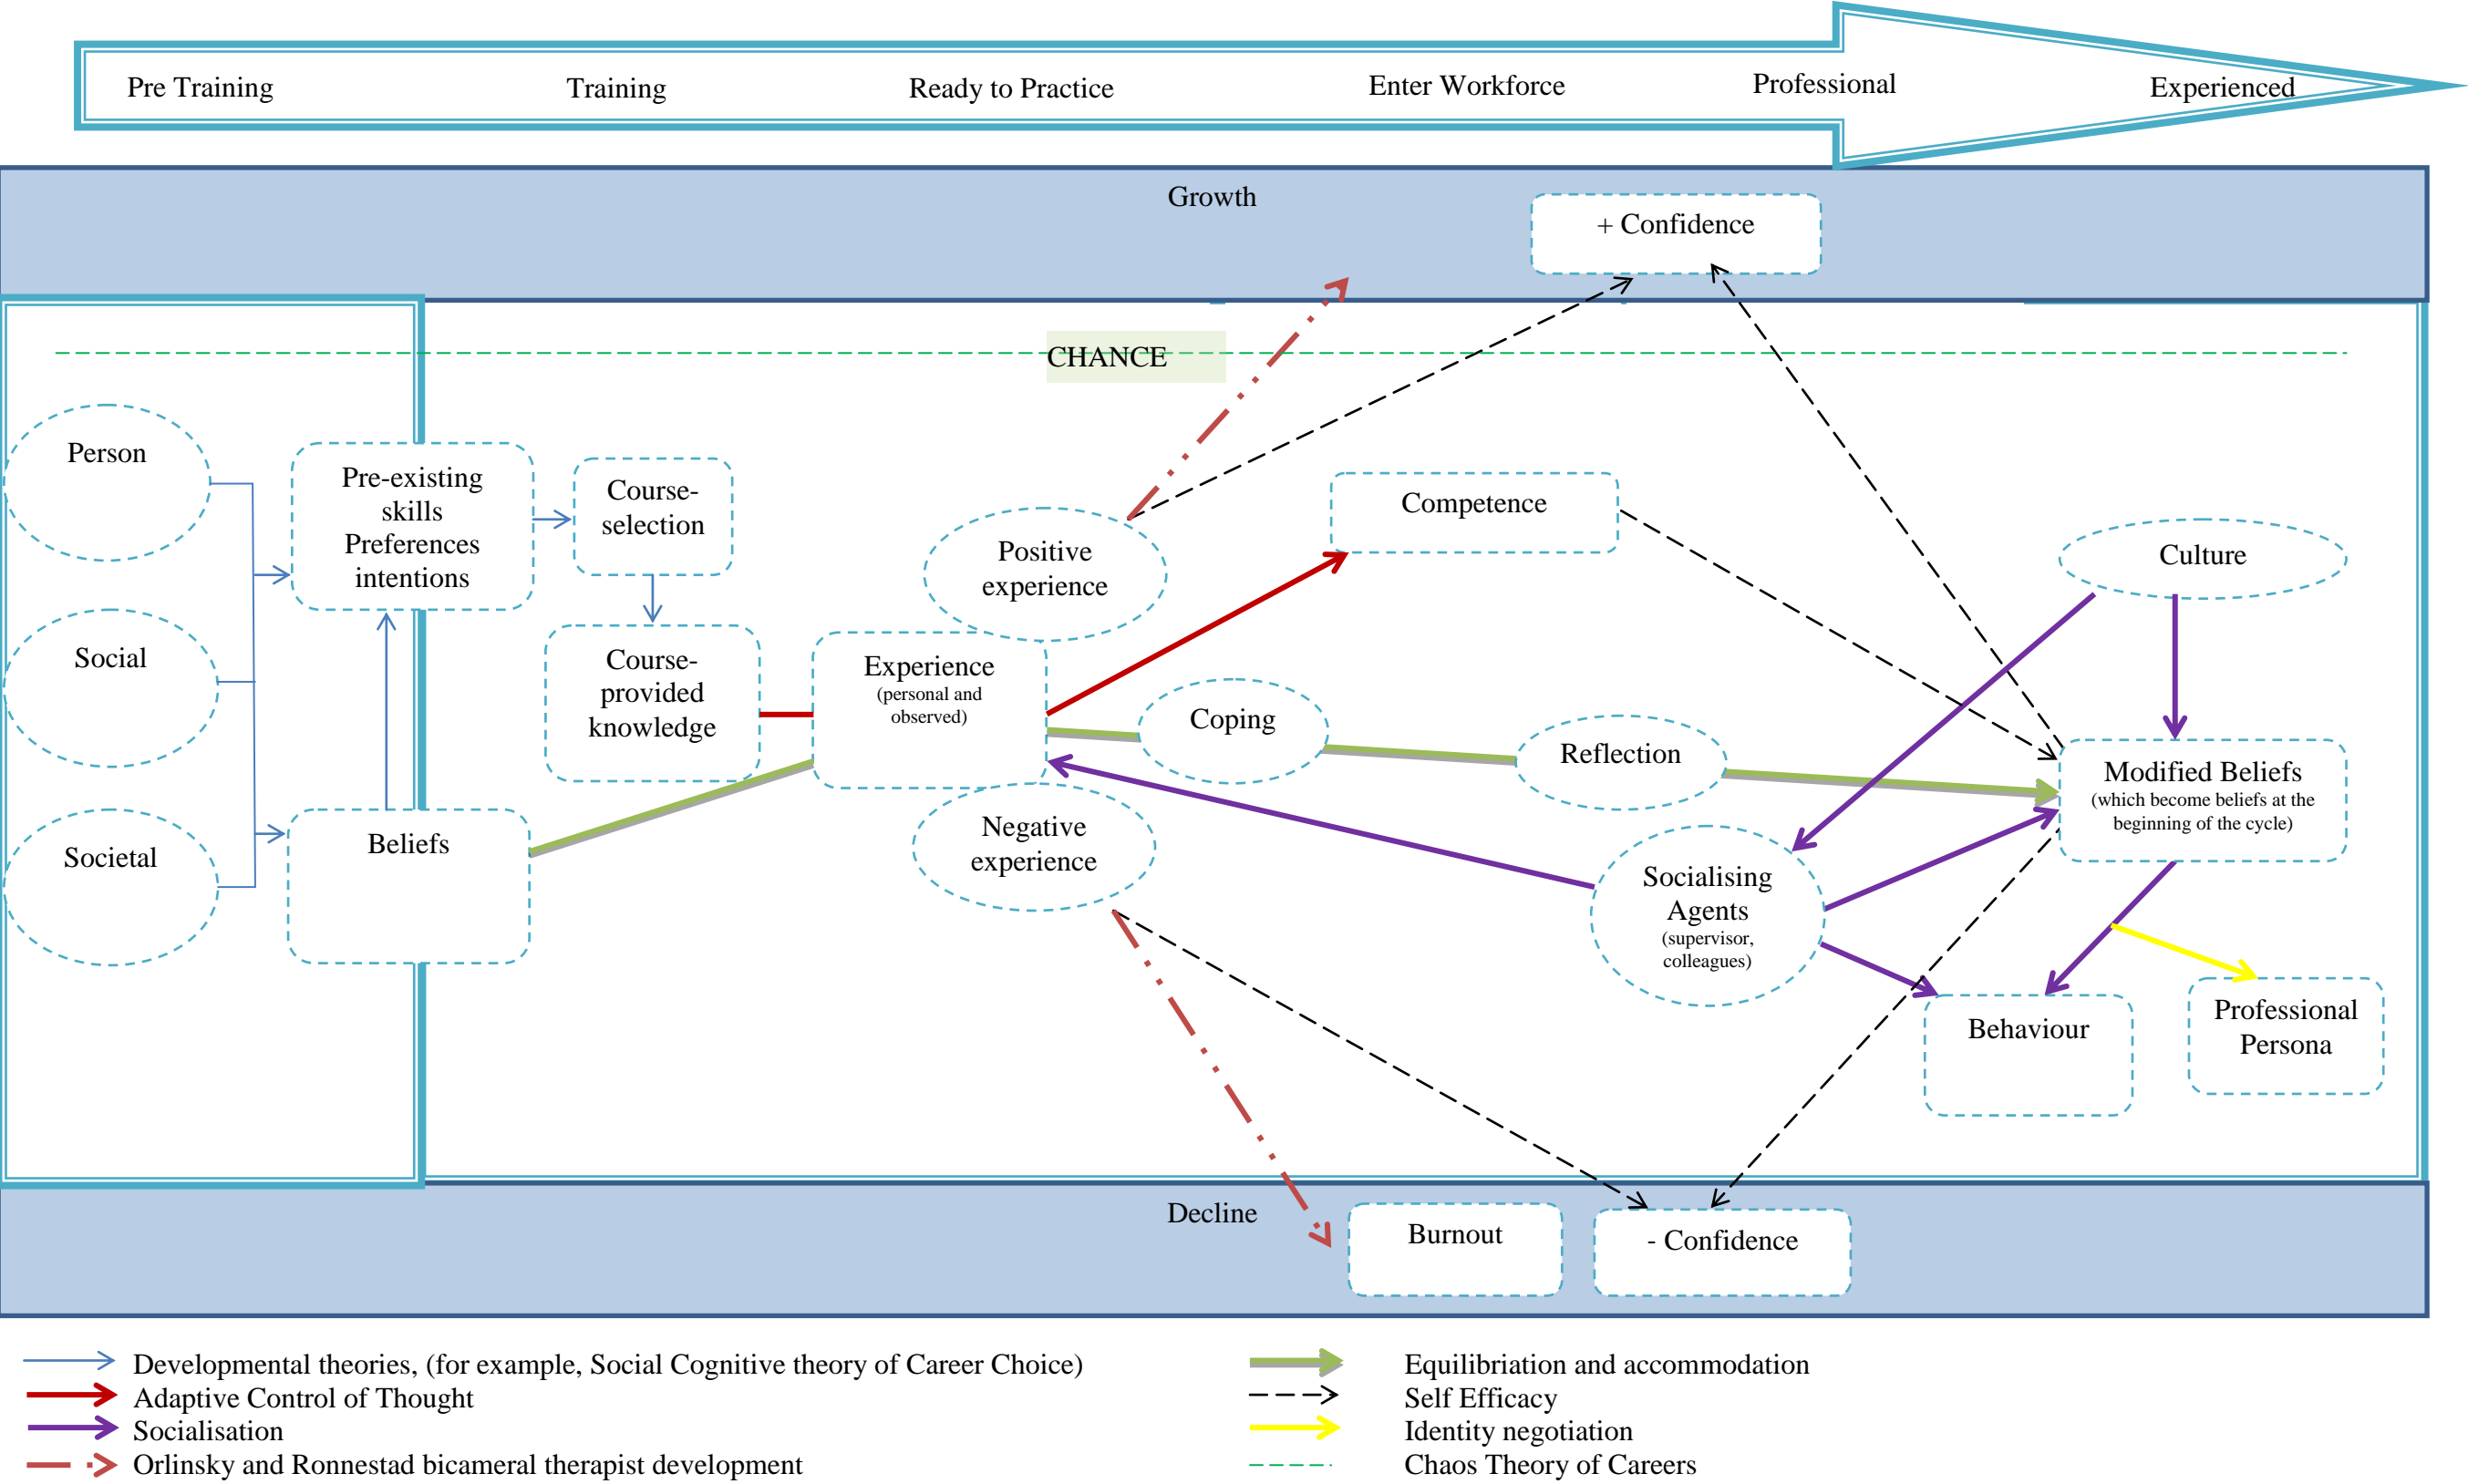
Pre Training
Training
Ready to Practice
Enter Workforce
Professional
Experienced

Growth
+ Confidence

CHANCE

Person
Social
Societal

Pre-existing skills Preferences intentions

Course-selection

Course-provided knowledge

Beliefs

Positive experience

Experience
(personal and observed)

Negative experience

Competence

Coping

Reflection

Culture

Modified Beliefs
(which become beliefs at the beginning of the cycle)

Socialising Agents
(supervisor, colleagues)

Behaviour

Professional Persona

Decline
Burnout
- Confidence

Developmental theories, (for example, Social Cognitive theory of Career Choice)
Adaptive Control of Thought
Socialisation
Orlinsky and Ronnestad bicameral therapist development

Equilibriation and accommodation
Self Efficacy
Identity negotiation
Chaos Theory of Careers